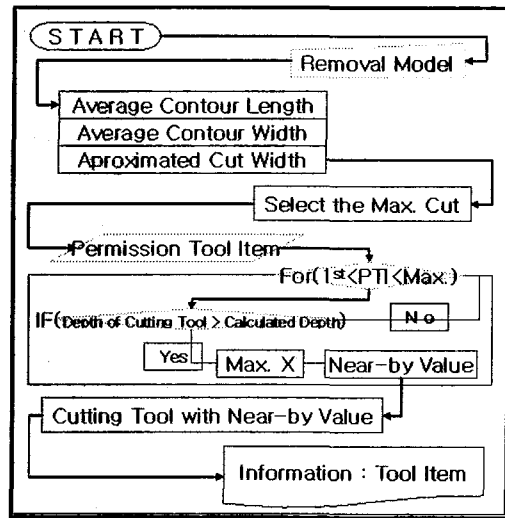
START

Removal Model

Average Contour Length

Average Contour Width

Aproximated Cut Width

Select the Max. Cut

Permission Tool Item

For(1st<PTI<Max.)

IF(Depth of Cutting Tool > Calculated Depth)

No

Yes

Max. X

Near-by Value

Cutting Tool with Near-by Value

Information : Tool Item